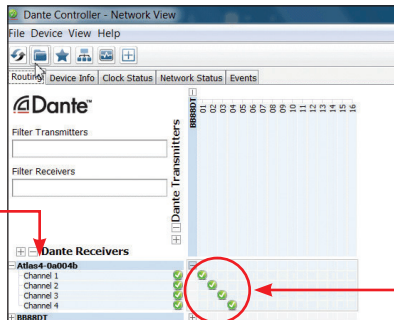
Dante Controller - Network View

File Device View Help

Routing Device Info Clock Status Network Status Events

Dante™

Filter Transmitters

Filter Receivers

Dante Transmitters

BB88DT

01 02 03 04 05 06 07 08 09 10 11 12 13 14 15 16

Dante Receivers

Atlas4-0a004b

Channel 1

Channel 2

Channel 3

Channel 4

BB88DT